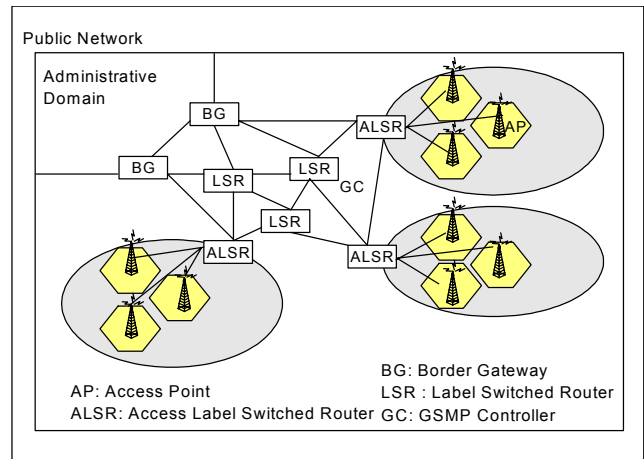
Public Network

Administrative Domain

BG

BG

LSR

LSR

GC

LSR

ALSR

AP

ALSR

ALSR

AP: Access Point
ALSR: Access Label Switched Router

BG: Border Gateway
LSR : Label Switched Router
GC: GSMP Controller